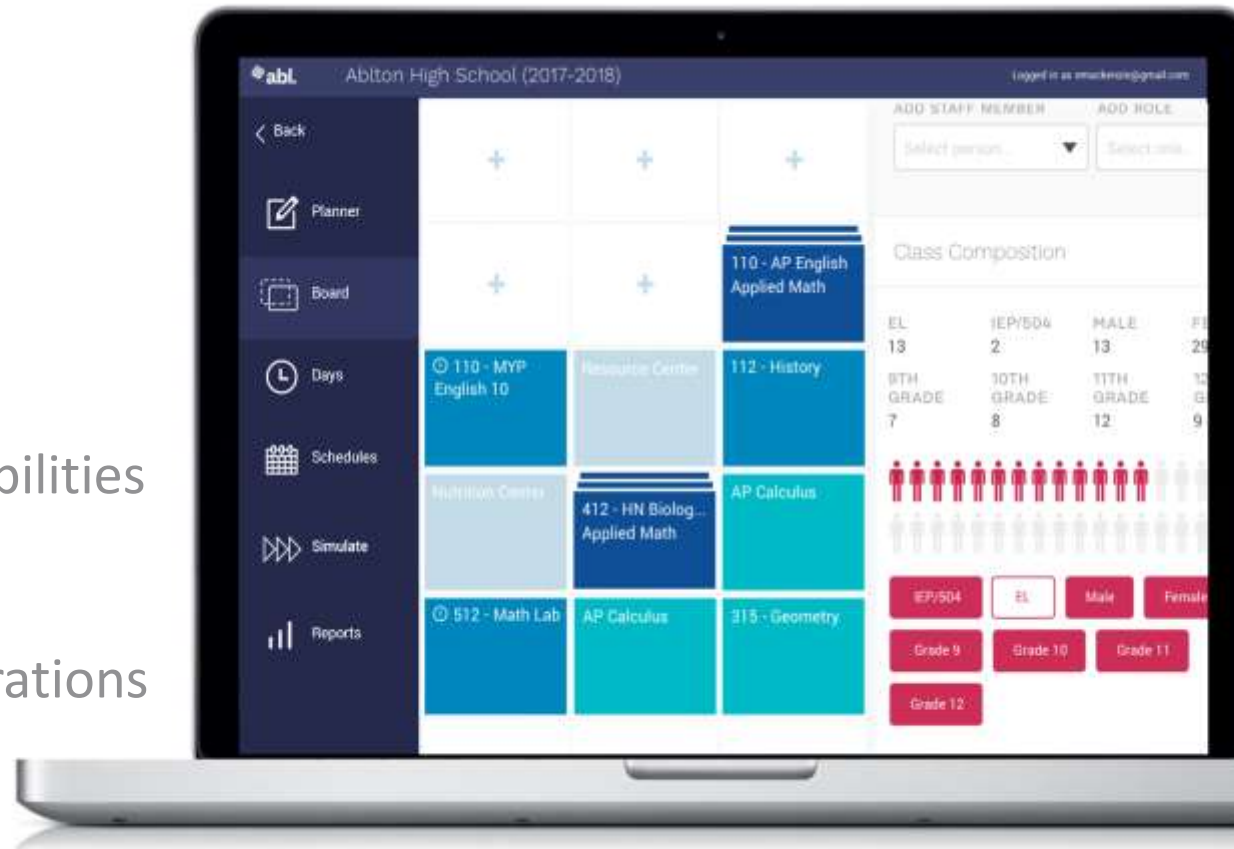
bilities

rations

abl. Ablton High School (2017-2018)

Logged in as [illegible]@gmail.com

< Back

Planner

Board

Days

Schedules

Simulate

Reports

+ + +

+ +

110 - AP English Applied Math

110 - MYP English 10

Resource Center

112 - History

Nutrition Center

412 - HN Biolog... Applied Math

AP Calculus

512 - Math Lab

AP Calculus

315 - Geometry

ADD STAFF MEMBER

ADD ROLE

Select person...

Select role...

Class Composition

| EL | IEP/504 | MALE | F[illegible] |
|---|---|---|---|
| 13 | 2 | 13 | 2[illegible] |
| 9TH GRADE | 10TH GRADE | 11TH GRADE | 1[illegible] G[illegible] |
| 7 | 8 | 12 | 9 |

IEP/504

EL

Male

Femal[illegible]

Grade 9

Grade 10

Grade 11

Grade 12